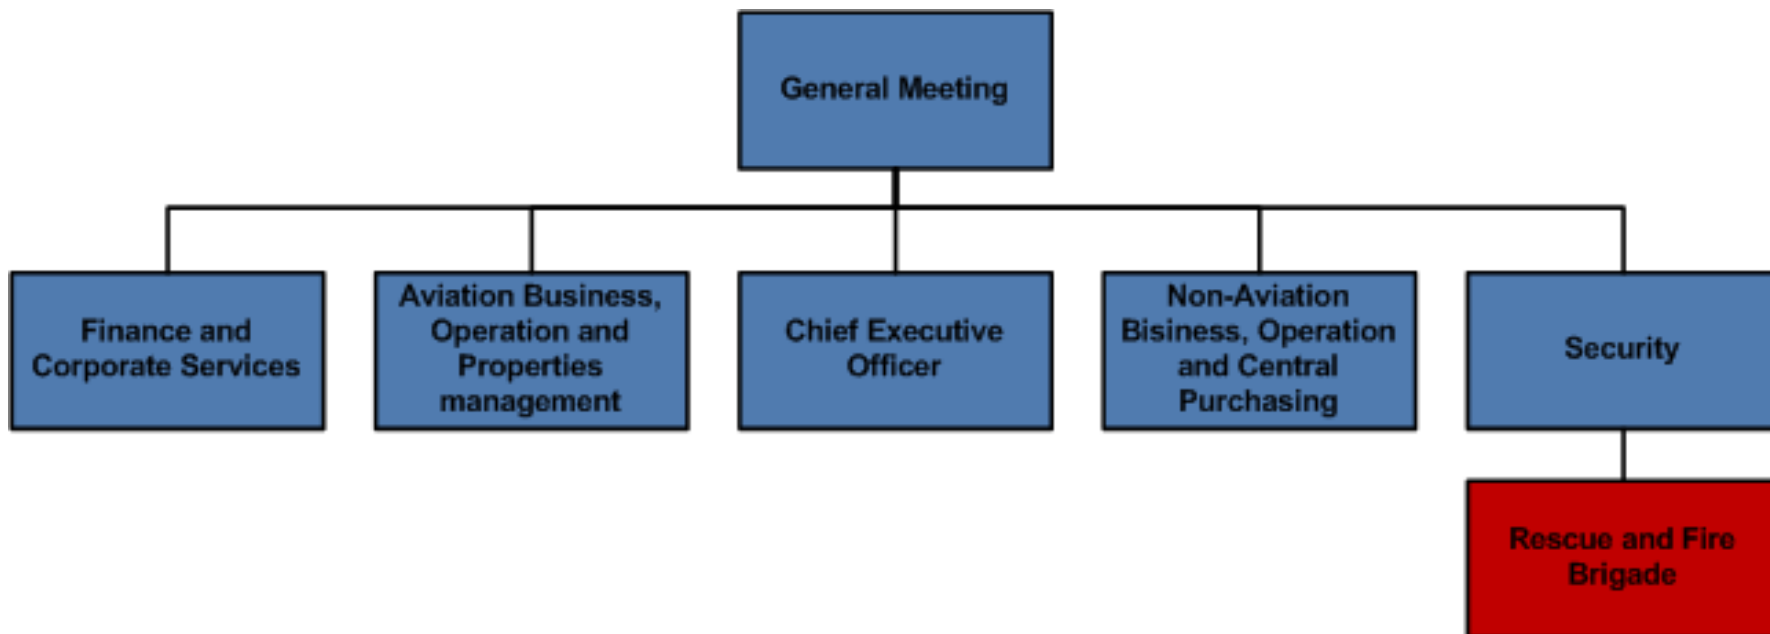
General Meeting

Finance and Corporate Services

Aviation Business, Operation and Properties management

Chief Executive Officer

Non-Aviation Bisiness, Operation and Central Purchasing

Security

Rescue and Fire Brigade